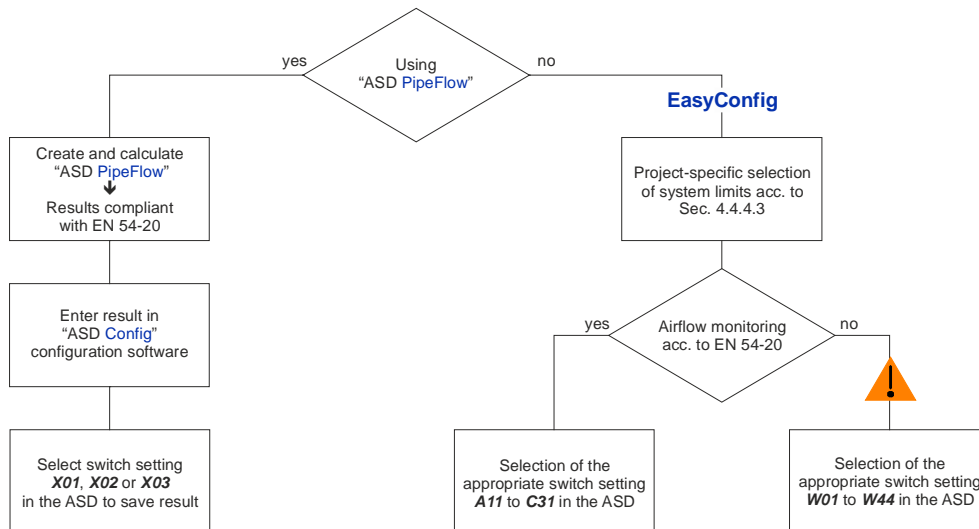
Using "ASD PipeFlow"

yes

no

EasyConfig

Create and calculate "ASD PipeFlow"

Results compliant with EN 54-20

Project-specific selection of system limits acc. to Sec. 4.4.4.3

Enter result in "ASD Config" configuration software

yes

Airflow monitoring acc. to EN 54-20

no

!

Select switch setting ***X01***, ***X02*** or ***X03*** in the ASD to save result

Selection of the appropriate switch setting ***A11*** to ***C31*** in the ASD

Selection of the appropriate switch settin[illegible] ***W01*** to ***W44*** in the ASD